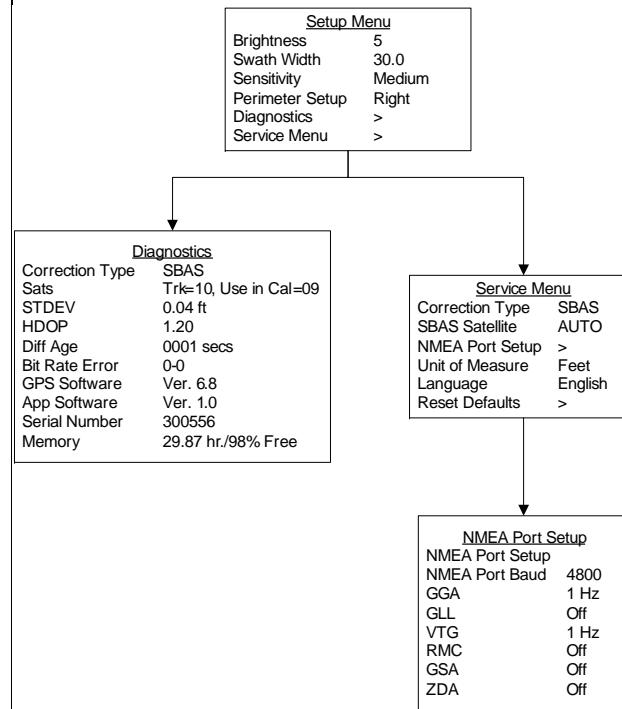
Setup Menu

| | |
|---|---|
| Brightness | 5 |
| Swath Width | 30.0 |
| Sensitivity | Medium |
| Perimeter Setup | Right |
| Diagnostics | > |
| Service Menu | > |

Diagnostics

| | |
|---|---|
| Correction Type | SBAS |
| Sats | Trk=10, Use in Cal=09 |
| STDEV | 0.04 ft |
| HDOP | 1.20 |
| Diff Age | 0001 secs |
| Bit Rate Error | 0-0 |
| GPS Software | Ver. 6.8 |
| App Software | Ver. 1.0 |
| Serial Number | 300556 |
| Memory | 29.87 hr./98% Free |

Service Menu

| | |
|---|---|
| Correction Type | SBAS |
| SBAS Satellite | AUTO |
| NMEA Port Setup | > |
| Unit of Measure | Feet |
| Language | English |
| Reset Defaults | > |

NMEA Port Setup

| | |
|---|---|
| NMEA Port Setup | |
| NMEA Port Baud | 4800 |
| GGA | 1 Hz |
| GLL | Off |
| VTG | 1 Hz |
| RMC | Off |
| GSA | Off |
| ZDA | Off |